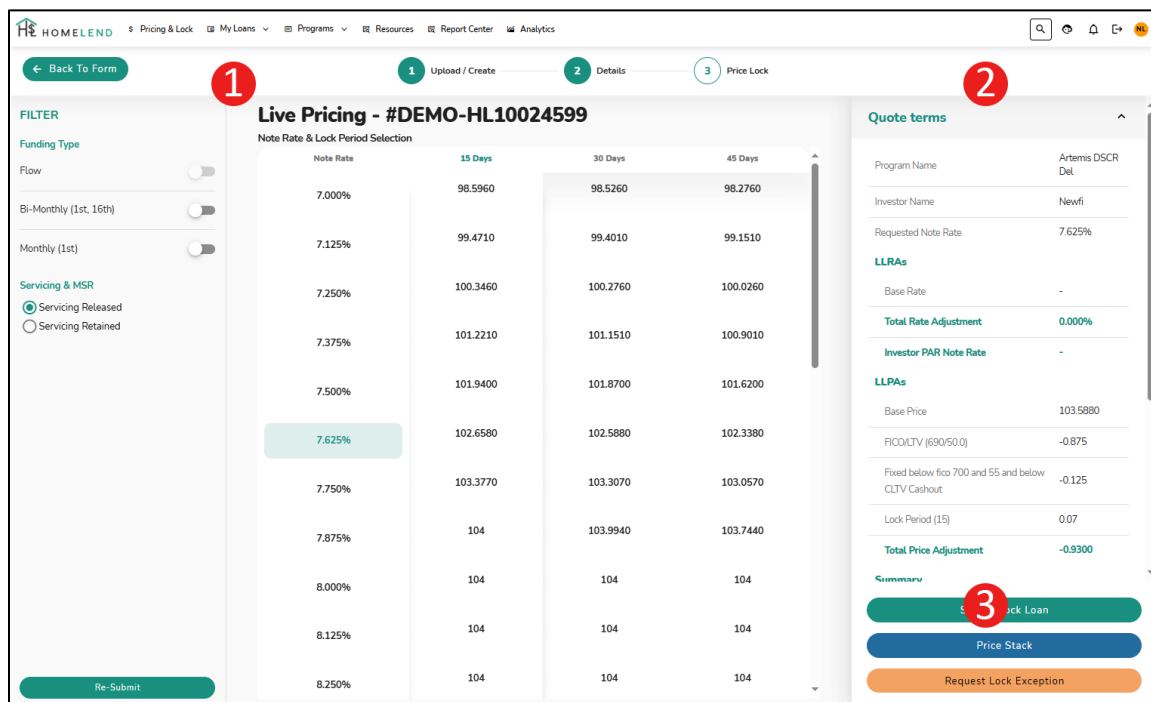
HOMELEND $ Pricing & Lock My Loans Programs Resources Report Center Analytics NL

← Back To Form

1 Upload / Create 2 Details 3 Price Lock

1

2

FILTER

Funding Type

Flow

Bi-Monthly (1st, 16th)

Monthly (1st)

Servicing & MSR

Servicing Released

Servicing Retained

Re-Submit

Live Pricing - #DEMO-HL10024599

Note Rate & Lock Period Selection

| Note Rate | 15 Days | 30 Days | 45 Days |
|---|---|---|---|
| 7.000% | 98.5960 | 98.5260 | 98.2760 |
| 7.125% | 99.4710 | 99.4010 | 99.1510 |
| 7.250% | 100.3460 | 100.2760 | 100.0260 |
| 7.375% | 101.2210 | 101.1510 | 100.9010 |
| 7.500% | 101.9400 | 101.8700 | 101.6200 |
| 7.625% | 102.6580 | 102.5880 | 102.3380 |
| 7.750% | 103.3770 | 103.3070 | 103.0570 |
| 7.875% | 104 | 103.9940 | 103.7440 |
| 8.000% | 104 | 104 | 104 |
| 8.125% | 104 | 104 | 104 |
| 8.250% | 104 | 104 | 104 |

Quote terms

| Program Name | Artemis DSCR Del |
|---|---|
| Investor Name | Newfi |
| Requested Note Rate | 7.625% |
| LLRAs | |
| Base Rate | - |
| Total Rate Adjustment | 0.000% |
| Investor PAR Note Rate | - |
| LLPAs | |
| Base Price | 103.5880 |
| FICO/LTV (690/50.0) | -0.875 |
| Fixed below fico 700 and 55 and below CLTV Cashout | -0.125 |
| Lock Period (15) | 0.07 |
| Total Price Adjustment | -0.9300 |

Summary

3

S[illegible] ock Loan

Price Stack

Request Lock Exception